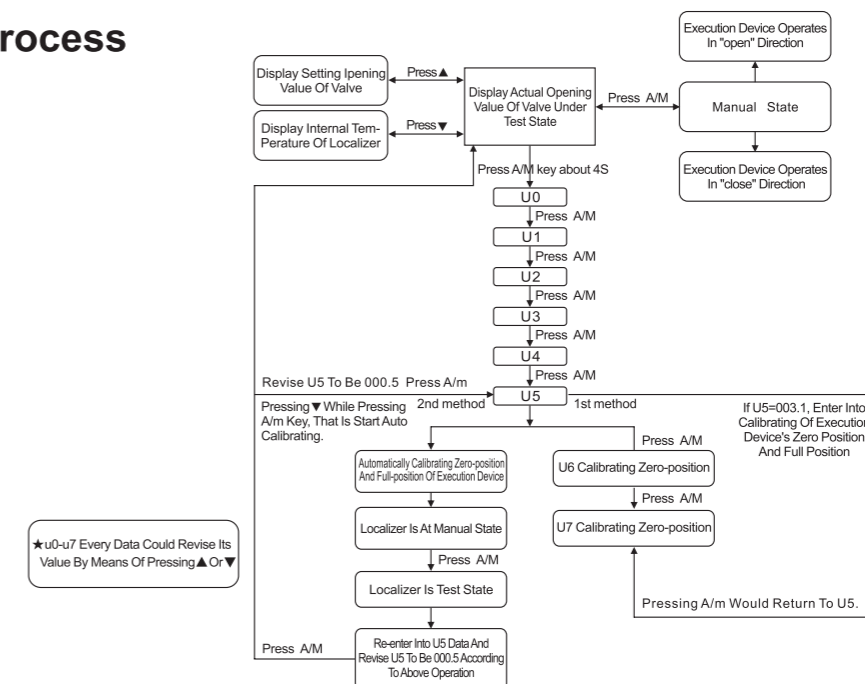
rocess

Display Setting Ipening Value Of Valve

Press ▲

Display Internal Temperature Of Localizer

Press ▼

Display Actual Opening Value Of Valve Under Test State

Press A/M

Manual State

Execution Device Operates In "open" Direction

Execution Device Operates In "close" Direction

Press A/M key about 4S

U0

Press A/M

U1

Press A/M

U2

Press A/M

U3

Press A/M

U4

Press A/M

Revise U5 To Be 000.5 Press A/m

U5

2nd method

1st method

Pressing ▼ While Pressing A/m Key, That Is Start Auto Calibrating.

If U5=003.1, Enter Into Calibrating Of Execution Device's Zero Position And Full Position

Press A/M

Automatically Calibrating Zero-position And Full-position Of Execution Device

U6 Calibrating Zero-position

Press A/M

Localizer Is At Manual State

U7 Calibrating Zero-position

Press A/M

★u0-u7 Every Data Could Revise Its Value By Means Of Pressing ▲ Or ▼

Localizer Is Test State

Pressing A/m Would Return To U5.

Press A/M

Re-enter Into U5 Data And Revise U5 To Be 000.5 According To Above Operation